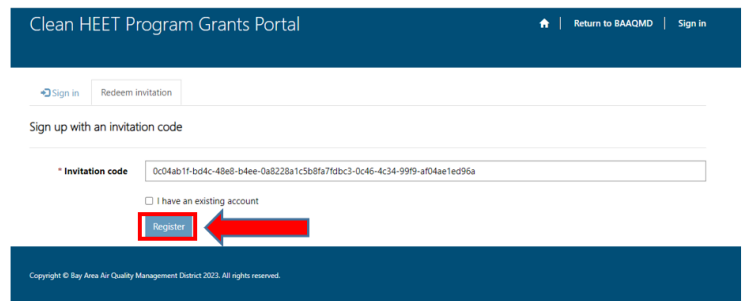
Clean HEET Program Grants Portal

Return to BAAQMD | Sign in

Sign in | Redeem invitation

Sign up with an invitation code

* Invitation code 0c04ab1f-bd4c-48e8-b4ee-0a8228a1c5b8fa7fdbc3-0c46-4c34-99f9-af04ae1ed96a

I have an existing account

Register

Copyright © Bay Area Air Quality Management District 2023. All rights reserved.